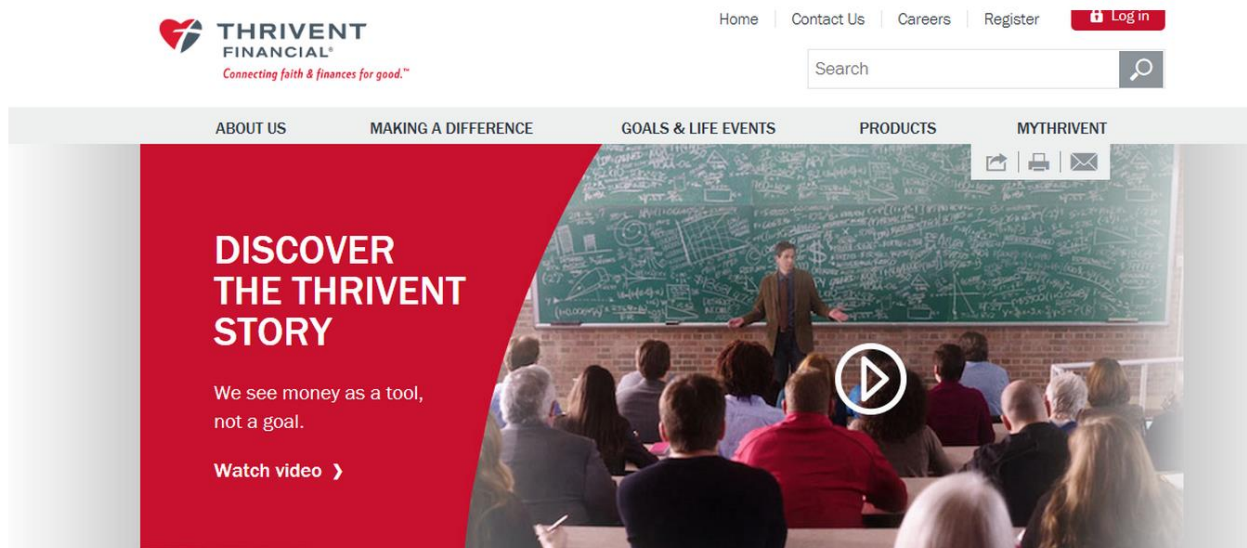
THRIVENT FINANCIAL®
Connecting faith & finances for good.™

Home | Contact Us | Careers | Register | Log in

Search

ABOUT US | MAKING A DIFFERENCE | GOALS & LIFE EVENTS | PRODUCTS | MYTHRIVENT

DISCOVER THE THRIVENT STORY

We see money as a tool, not a goal.

Watch video ❯